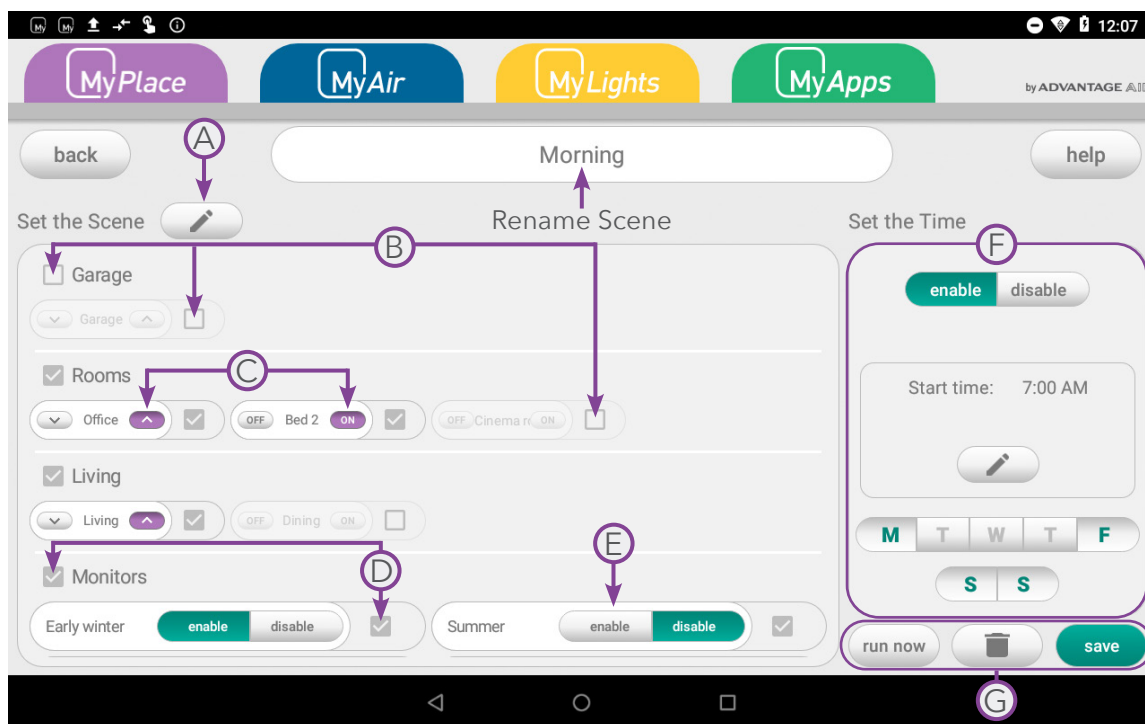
12:07

MyPlace MyAir MyLights MyApps by ADVANTAGE AI

back
A
Morning
help

Set the Scene
Rename Scene
Set the Time

B
Garage
Garage

C
Rooms
Office
OFF Bed 2 ON
OFF Cinema r ON

Living
Living
OFF Dining ON

D
Monitors
Early winter enable disable
E
Summer enable disable

F
enable disable
Start time: 7:00 AM

M T W T F
S S

run now
save
G